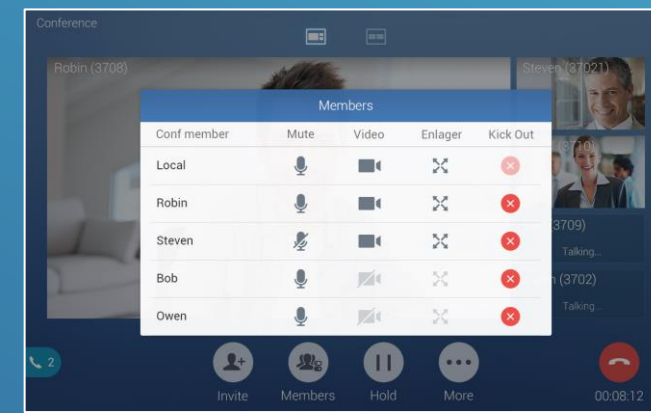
Conference

Robin (3708)

Steven (37021)

(3710)

(3709)

Talking...

(3702)

Talking...

Members

| Conf member | Mute | Video | Enlager | Kick Out |
|---|---|---|---|---|
| Local | | | | |
| Robin | | | | |
| Steven | | | | |
| Bob | | | | |
| Owen | | | | |

2

Invite

Members

Hold

More

00:08:12